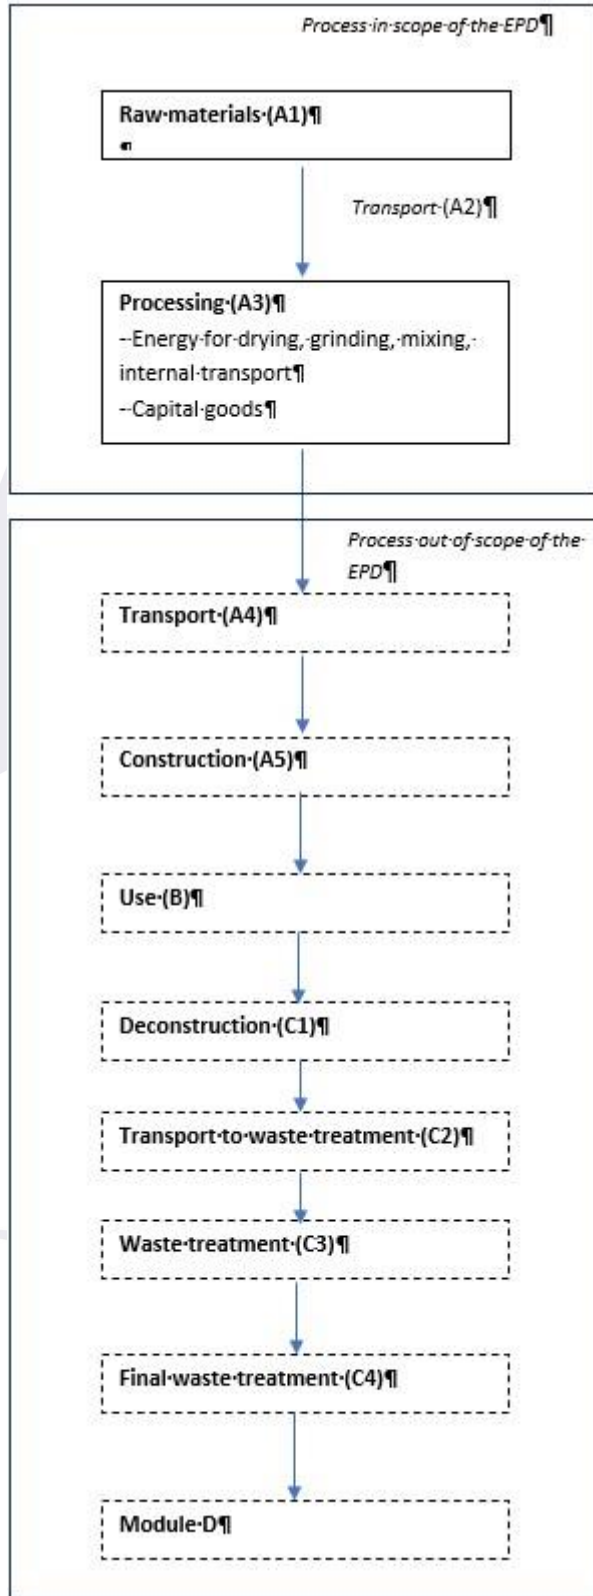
Process in scope of the EPD

Raw materials (A1)

Transport (A2)

Processing (A3)
- Energy for drying, grinding, mixing, internal transport
- Capital goods

Process out of scope of the EPD

Transport (A4)

Construction (A5)

Use (B)

Deconstruction (C1)

Transport to waste treatment (C2)

Waste treatment (C3)

Final waste treatment (C4)

Module D